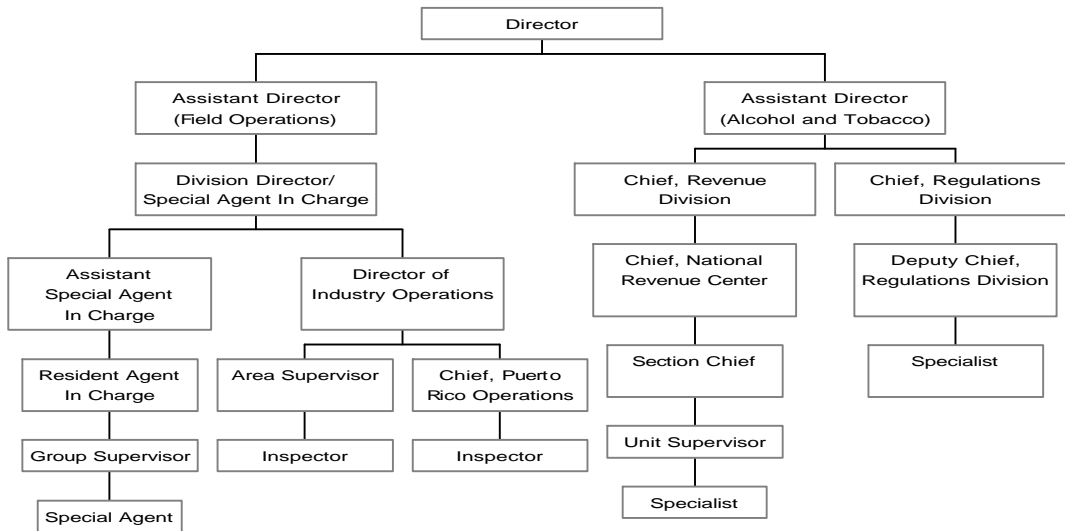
Director

Assistant Director (Field Operations)

Division Director/ Special Agent In Charge

Assistant Special Agent In Charge

Resident Agent In Charge

Group Supervisor

Special Agent

Director of Industry Operations

Area Supervisor

Inspector

Chief, Puerto Rico Operations

Inspector

Assistant Director (Alcohol and Tobacco)

Chief, Revenue Division

Chief, National Revenue Center

Section Chief

Unit Supervisor

Specialist

Chief, Regulations Division

Deputy Chief, Regulations Division

Specialist